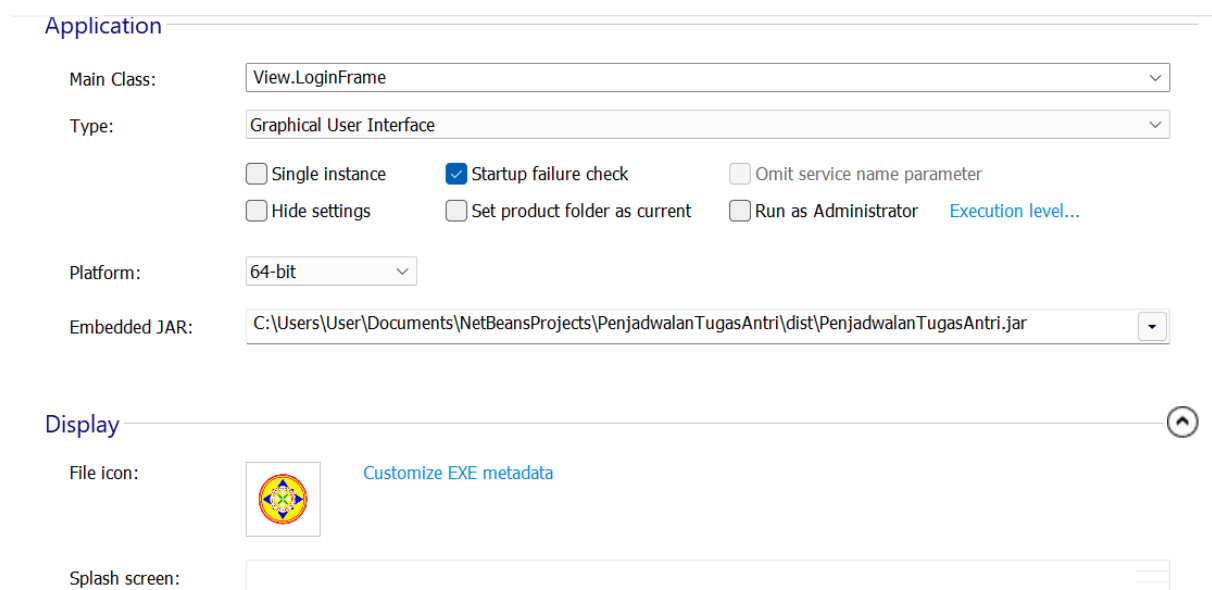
Application

Main Class: View.LoginFrame

Type: Graphical User Interface

Single instance
Startup failure check
Omit service name parameter
Hide settings
Set product folder as current
Run as Administrator
Execution level...

Platform: 64-bit

Embedded JAR: C:\Users\User\Documents\NetBeansProjects\PenjadwalanTugasAntri\dist\PenjadwalanTugasAntri.jar

Display

File icon:
Customize EXE metadata

Splash screen: